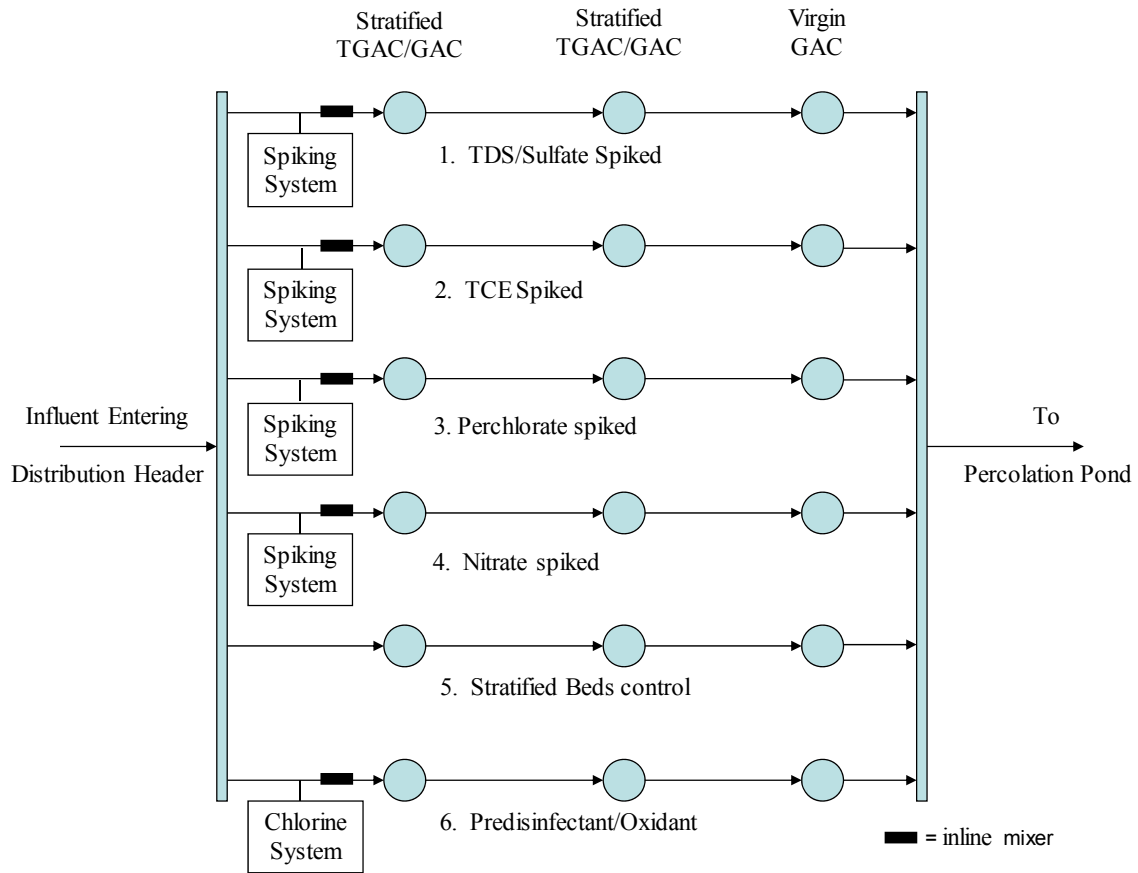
Stratified TGAC/GAC

Stratified TGAC/GAC

Virgin GAC

Spiking System

1. TDS/Sulfate Spiked

Spiking System

2. TCE Spiked

Influent Entering

Distribution Header

Spiking System

3. Perchlorate spiked

To

Percolation Pond

Spiking System

4. Nitrate spiked

5. Stratified Beds control

Chlorine System

6. Predisinfectant/Oxidant

= inline mixer